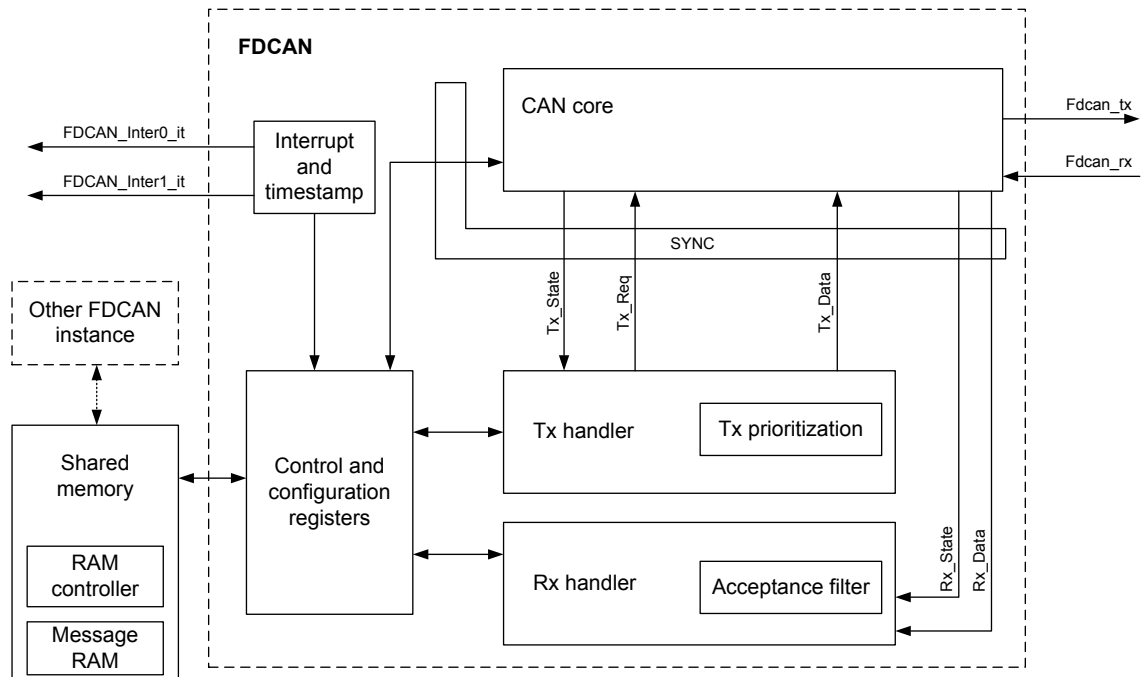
FDCAN

CAN core

Fdcan_tx

Fdcan_rx

FDCAN_Inter0_it

FDCAN_Inter1_it

Interrupt and timestamp

SYNC

Tx_State

Tx_Req

Tx_Data

Other FDCAN instance

Shared memory

RAM controller

Message RAM

Control and configuration registers

Tx handler

Tx prioritization

Rx handler

Acceptance filter

Rx_State

Rx_Data